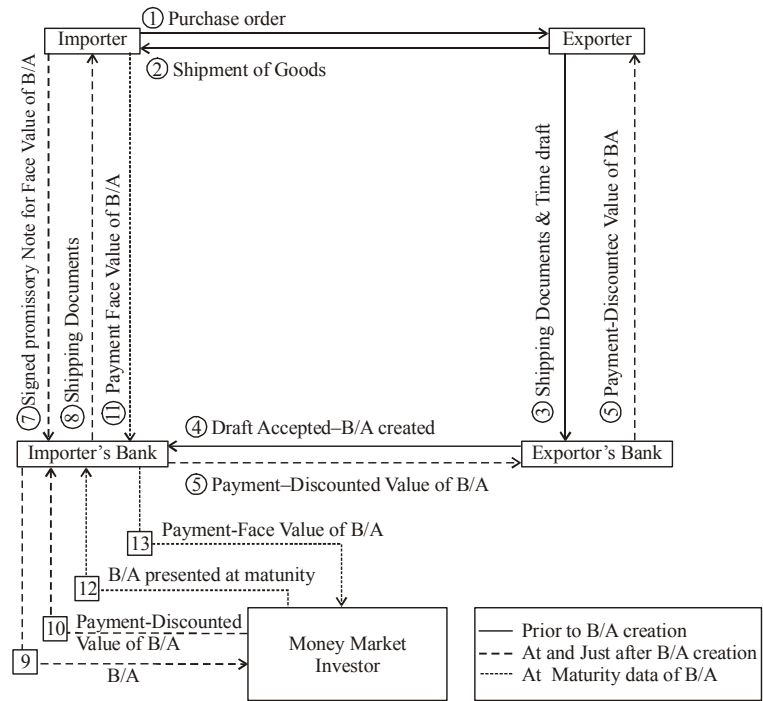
① Purchase order

Importer

Exporter

② Shipment of Goods

⑦ Signed promissory Note for Face Value of B/A

⑧ Shipping Documents

⑪ Payment Face Value of B/A

③ Shipping Documents & Time draft

⑤ Payment-Discountec Value of BA

④ Draft Accepted–B/A created

Importer's Bank

Exportor's Bank

⑤ Payment–Discounted Value of B/A

13 Payment-Face Value of B/A

12 B/A presented at matunity

10 Payment-Discounted Value of B/A

9 B/A

Money Market Investor

Prior to B/A creation

At and Just after B/A creation

At Maturity data of B/A